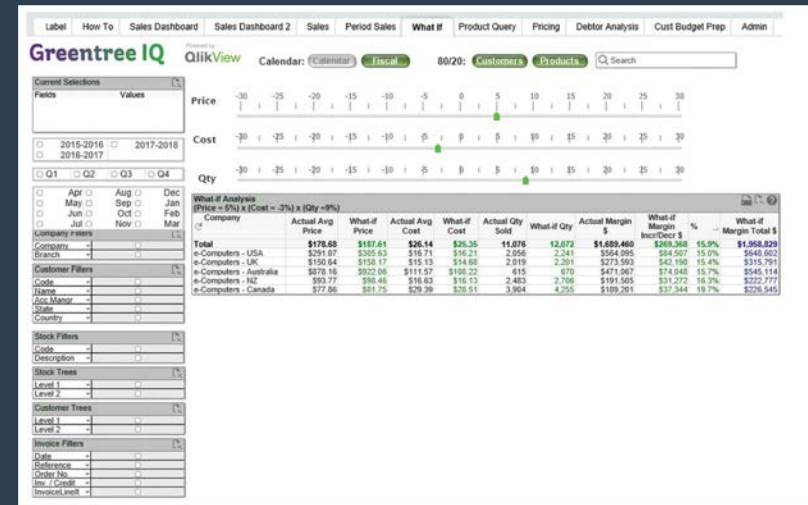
Label | How To | Sales Dashboard | Sales Dashboard 2 | Sales | Period Sales | What If | Product Query | Pricing | Debtor Analysis | Cust Budget Prep | Admin

Greentree IQ

Powered by QlikView

Calendar: Calendar Fiscal

80/20: Customers Products

Search

Current Selections
Fields Values

2015-2016 2017-2018
2016-2017

Q1 Q2 Q3 Q4

Apr Aug Dec
May Sep Jan
Jun Oct Feb
Jul Nov Mar

Company Filters
Company
Branch

Customer Filters
Code
Name
Acc Mangr
State
Country

Stock Filters
Code
Description

Stock Trees
Level 1
Level 2

Customer Trees
Level 1
Level 2

Invoice Filters
Date
Reference
Order No
Inv. / Credit
InvoiceLineIt

Price -30 -25 -20 -15 -10 -5 0 5 10 15 20 25 30

Cost -30 -25 -20 -15 -10 -5 0 5 10 15 20 25 30

Qty -30 -25 -20 -15 -10 -5 0 5 10 15 20 25 30

What-if Analysis
(Price = 5%) x (Cost = -3%) x (Qty =9%)

| Company | Actual Avg Price | What-if Price | Actual Avg Cost | What-if Cost | Actual Qty Sold | What-if Qty | Actual Margin $ | What-if Margin Incr/Decr $ | % | What-if Margin Total $ |
|---|---|---|---|---|---|---|---|---|---|---|
| Total | $178.68 | $187.61 | $26.14 | $25.35 | 11,076 | 12,072 | $1,689,460 | $269,368 | 15.9% | $1,958,829 |
| e-Computers - USA | $291.07 | $305.63 | $16.71 | $16.21 | 2,056 | 2,241 | $564,095 | $84,507 | 15.0% | $648,602 |
| e-Computers - UK | $150.64 | $158.17 | $15.13 | $14.68 | 2,019 | 2,201 | $273,593 | $42,198 | 15.4% | $315,791 |
| e-Computers - Australia | $878.16 | $922.06 | $111.57 | $108.22 | 615 | 670 | $471,067 | $74,048 | 15.7% | $545,114 |
| e-Computers - NZ | $93.77 | $98.46 | $16.63 | $16.13 | 2,483 | 2,706 | $191,505 | $31,272 | 16.3% | $222,777 |
| e-Computers - Canada | $77.86 | $81.75 | $29.39 | $28.51 | 3,904 | 4,255 | $189,201 | $37,344 | 19.7% | $226,545 |